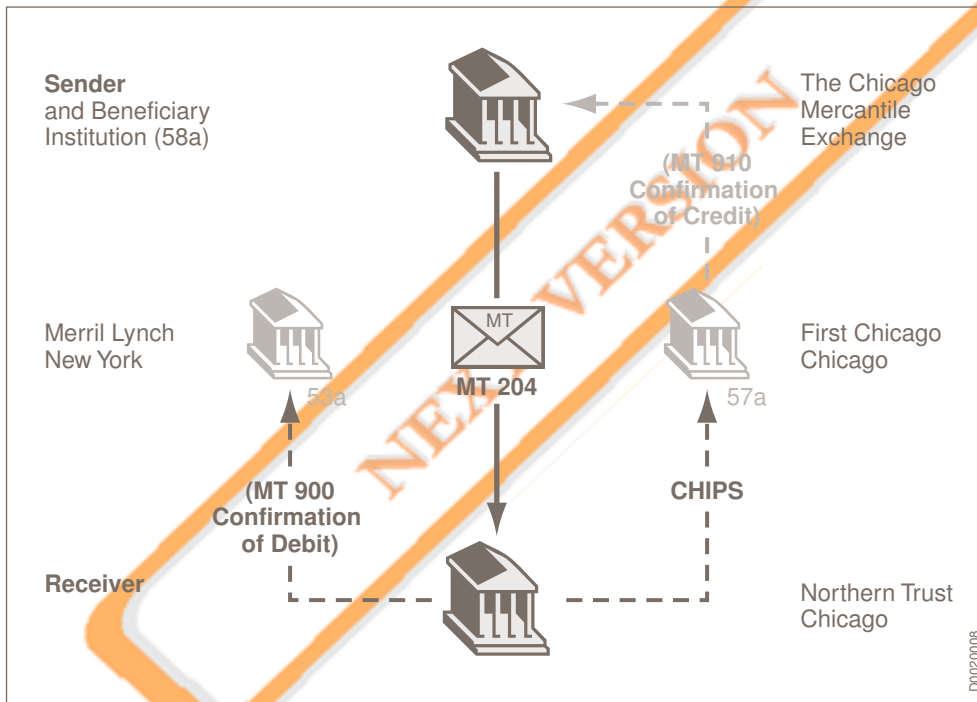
Sender and Beneficiary Institution (58a)

The Chicago Mercantile Exchange

(MT 910 Confirmation of Credit)

Merril Lynch New York

MT

MT 204

First Chicago Chicago

53a

57a

(MT 900 Confirmation of Debit)

CHIPS

Receiver

Northern Trust Chicago

NEW VERSION

D0020008